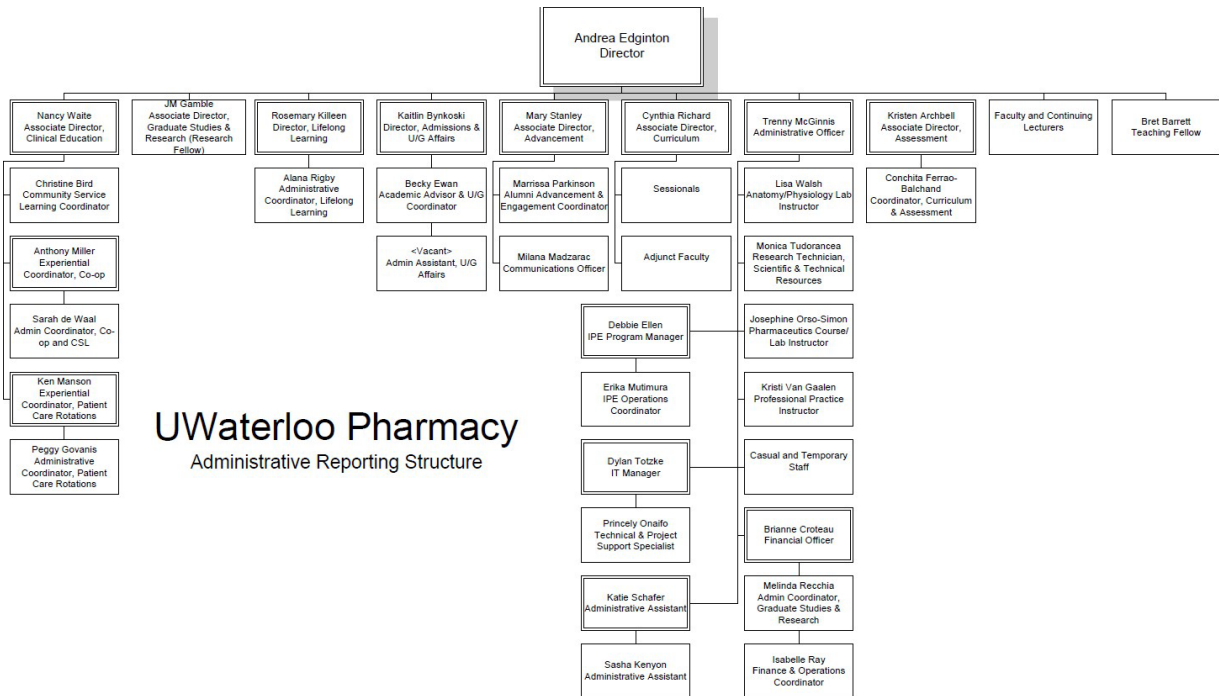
Andrea Edginton
Director

Nancy Waite
Associate Director, Clinical Education

JM Gamble
Associate Director, Graduate Studies & Research (Research Fellow)

Rosemary Killeen
Director, Lifelong Learning

Kaitlin Bynkoski
Director, Admissions & U/G Affairs

Mary Stanley
Associate Director, Advancement

Cynthia Richard
Associate Director, Curriculum

Trenny McGinnis
Administrative Officer

Kristen Archbell
Associate Director, Assessment

Faculty and Continuing Lecturers

Bret Barrett
Teaching Fellow

Christine Bird
Community Service Learning Coordinator

Anthony Miller
Experiential Coordinator, Co-op

Sarah de Waal
Admin Coordinator, Co-op and CSL

Ken Manson
Experiential Coordinator, Patient Care Rotations

Peggy Govanis
Administrative Coordinator, Patient Care Rotations

Alana Rigby
Administrative Coordinator, Lifelong Learning

Becky Ewan
Academic Advisor & U/G Coordinator

<Vacant>
Admin Assistant, U/G Affairs

Marrissa Parkinson
Alumni Advancement & Engagement Coordinator

Milana Madzarac
Communications Officer

Sessionals

Adjunct Faculty

Lisa Walsh
Anatomy/Physiology Lab Instructor

Monica Tudorancea
Research Technician, Scientific & Technical Resources

Josephine Orso-Simon
Pharmaceutics Course/ Lab Instructor

Kristi Van Gaalen
Professional Practice Instructor

Casual and Temporary Staff

Brianne Croteau
Financial Officer

Melinda Recchia
Admin Coordinator, Graduate Studies & Research

Isabelle Ray
Finance & Operations Coordinator

Conchita Ferrao-Balchand
Coordinator, Curriculum & Assessment

Debbie Ellen
IPE Program Manager

Erika Mutimura
IPE Operations Coordinator

Dylan Totzke
IT Manager

Princely Onaifo
Technical & Project Support Specialist

Katie Schafer
Administrative Assistant

Sasha Kenyon
Administrative Assistant

UWaterloo Pharmacy
Administrative Reporting Structure